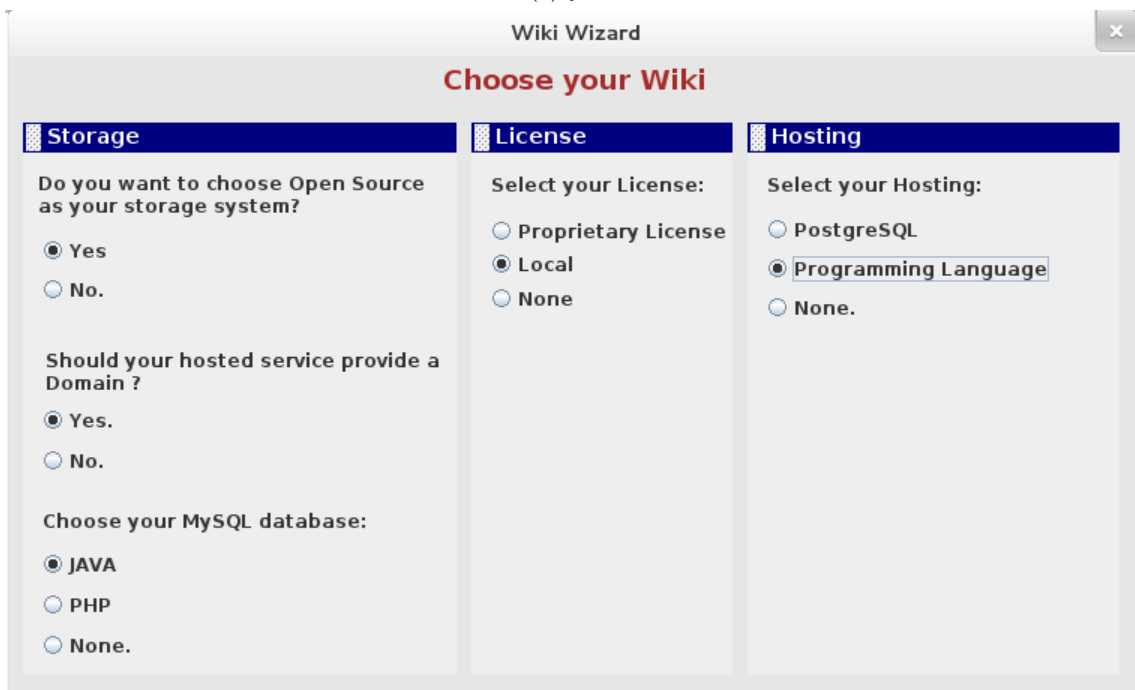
Wiki Wizard

Choose your Wiki

Storage

Do you want to choose Open Source as your storage system?

Yes

No.

Should your hosted service provide a Domain ?

Yes.

No.

Choose your MySQL database:

JAVA

PHP

None.

License

Select your License:

Proprietary License

Local

None

Hosting

Select your Hosting:

PostgreSQL

Programming Language

None.